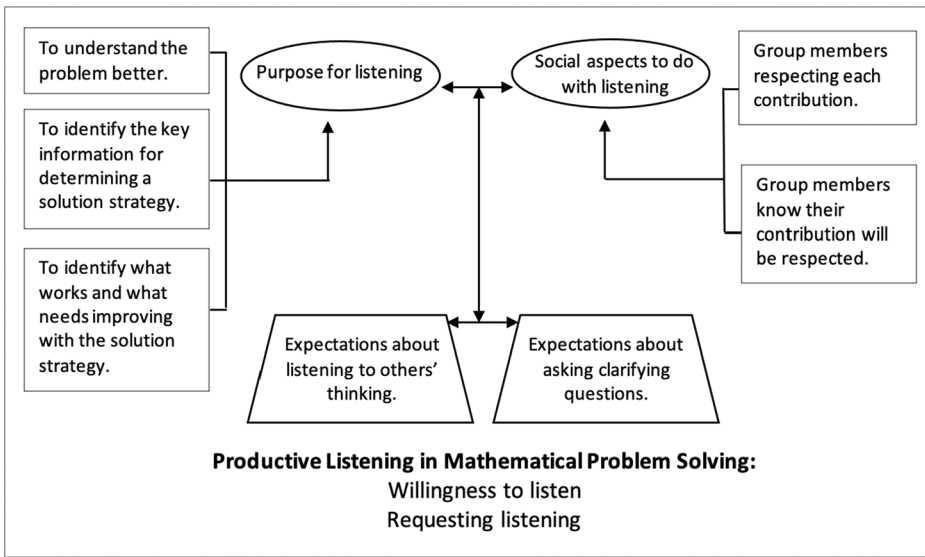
To understand the problem better.

To identify the key information for determining a solution strategy.

To identify what works and what needs improving with the solution strategy.

Purpose for listening

Social aspects to do with listening

Group members respecting each contribution.

Group members know their contribution will be respected.

Expectations about listening to others' thinking.

Expectations about asking clarifying questions.

**Productive Listening in Mathematical Problem Solving:**
Willingness to listen
Requesting listening